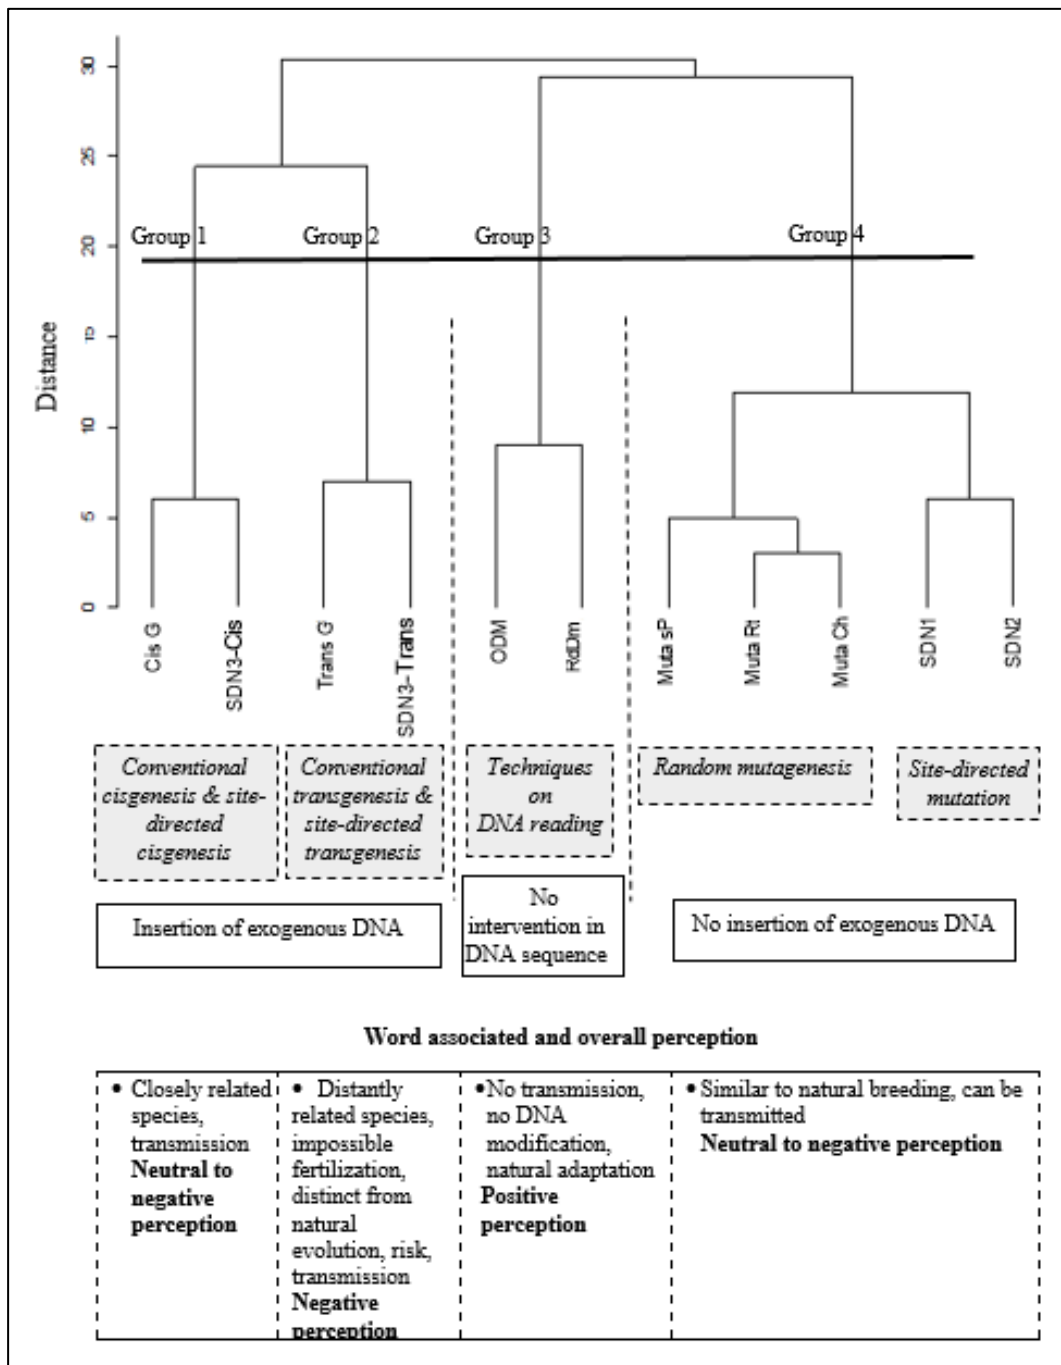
30
25
20
15
10
5
0
Distance

Group 1 Group 2 Group 3 Group 4

Cis G
SDN3-Cis
Trans G
SDN3-Trans
ODM
RdDm
Muta sP
Muta Rt
Muta Ch
SDN1
SDN2

Conventional cisgenesis & site-directed cisgenesis

Conventional transgenesis & site-directed transgenesis

Techniques on DNA reading

Random mutagenesis

Site-directed mutation

Insertion of exogenous DNA

No intervention in DNA sequence

No insertion of exogenous DNA

Word associated and overall perception

| • Closely related species, transmission **Neutral to negative perception** | • Distantly related species, impossible fertilization, distinct from natural evolution, risk, transmission **Negative perception** | •No transmission, no DNA modification, natural adaptation **Positive perception** | • Similar to natural breeding, can be transmitted **Neutral to negative perception** |